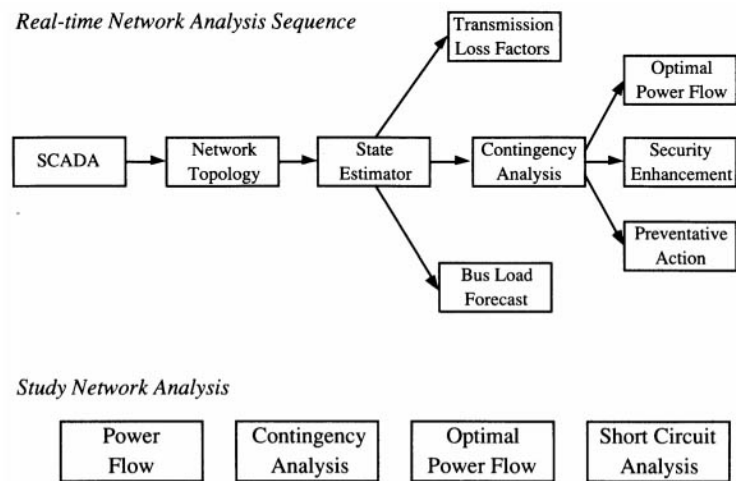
Real-time Network Analysis Sequence

SCADA

Network Topology

State Estimator

Transmission Loss Factors

Bus Load Forecast

Contingency Analysis

Optimal Power Flow

Security Enhancement

Preventative Action

Study Network Analysis

Power Flow

Contingency Analysis

Optimal Power Flow

Short Circuit Analysis